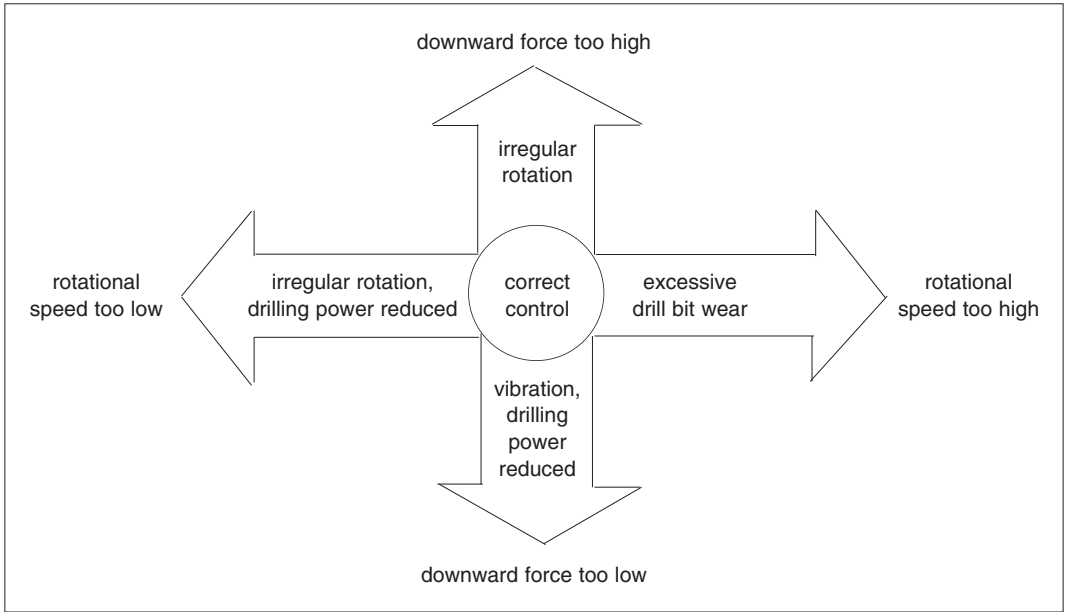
downward force too high

irregular rotation

rotational speed too low

irregular rotation, drilling power reduced

correct control

excessive drill bit wear

rotational speed too high

vibration, drilling power reduced

downward force too low